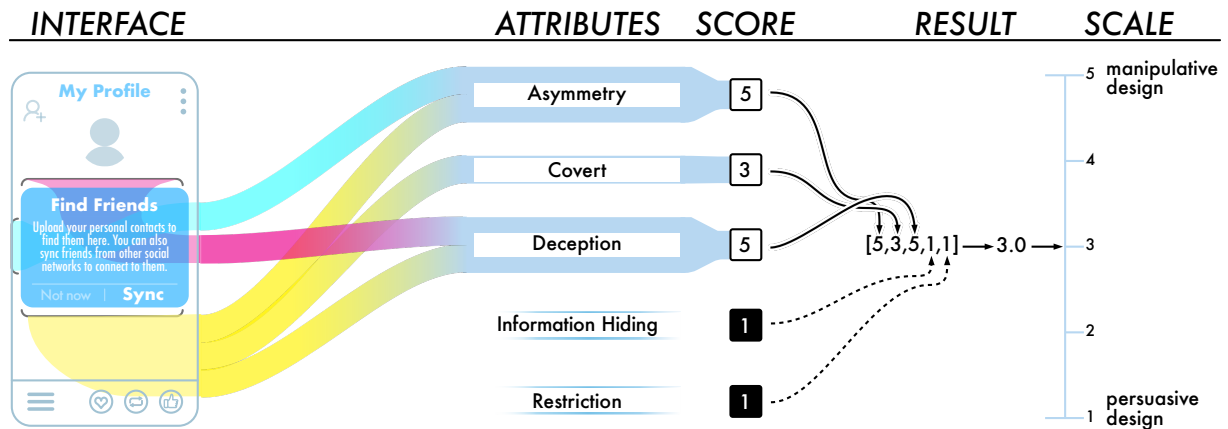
INTERFACE ATTRIBUTES SCORE RESULT SCALE

My Profile

Find Friends

Upload your personal contacts to find them here. You can also sync friends from other social networks to connect to them.

Not now | Sync

Asymmetry 5

Covert 3

Deception 5

Information Hiding 1

Restriction 1

[5,3,5,1,1] → 3.0 →

5 manipulative design

4

3

2

1 persuasive design